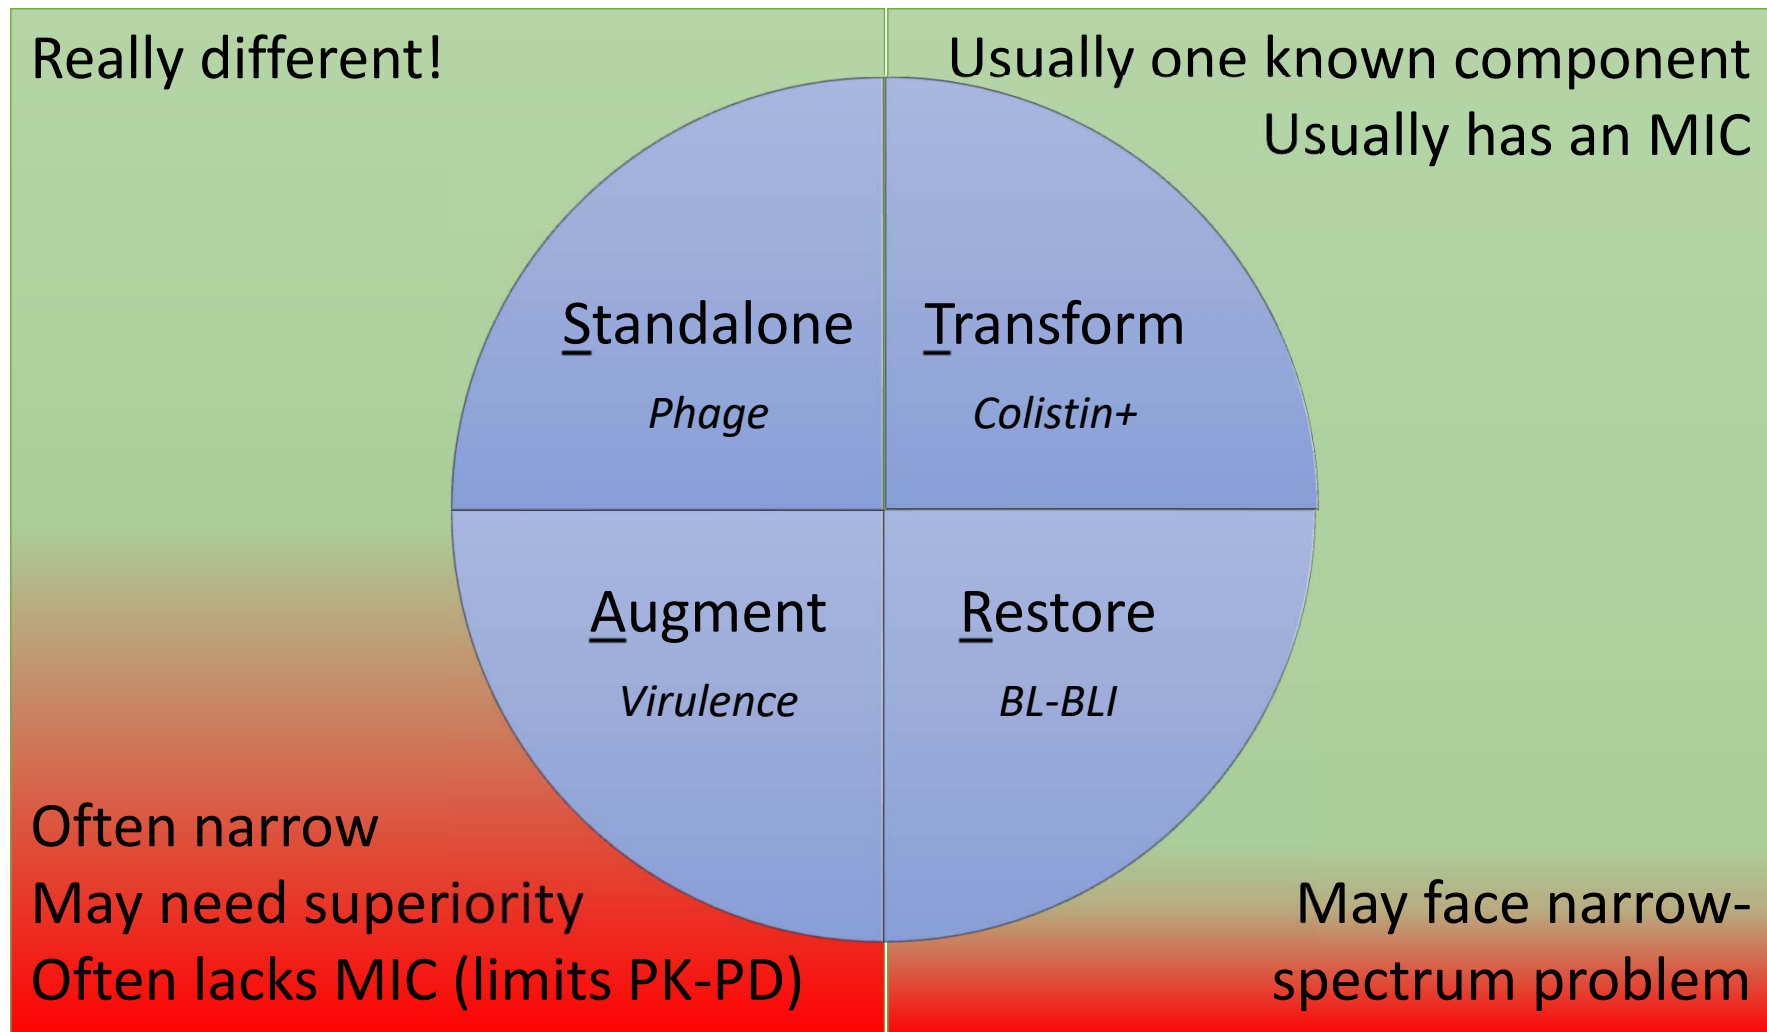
Really different!

Usually one known component
Usually has an MIC

Standalone
Phage

Transform
Colistin+

Augment
Virulence

Restore
BL-BLI

Often narrow
May need superiority
Often lacks MIC (limits PK-PD)

May face narrow-spectrum problem